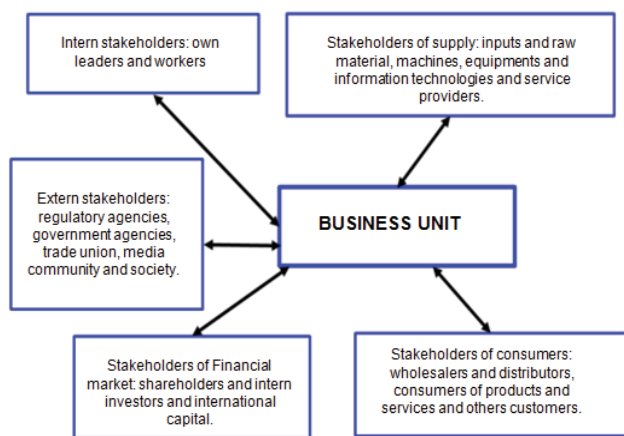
Intern stakeholders: own leaders and workers

Stakeholders of supply: inputs and raw material, machines, equipments and information technologies and service providers.

Extern stakeholders: regulatory agencies, government agencies, trade union, media community and society.

BUSINESS UNIT

Stakeholders of Financial market: shareholders and intern investors and international capital.

Stakeholders of consumers: wholesalers and distributors, consumers of products and services and others customers.